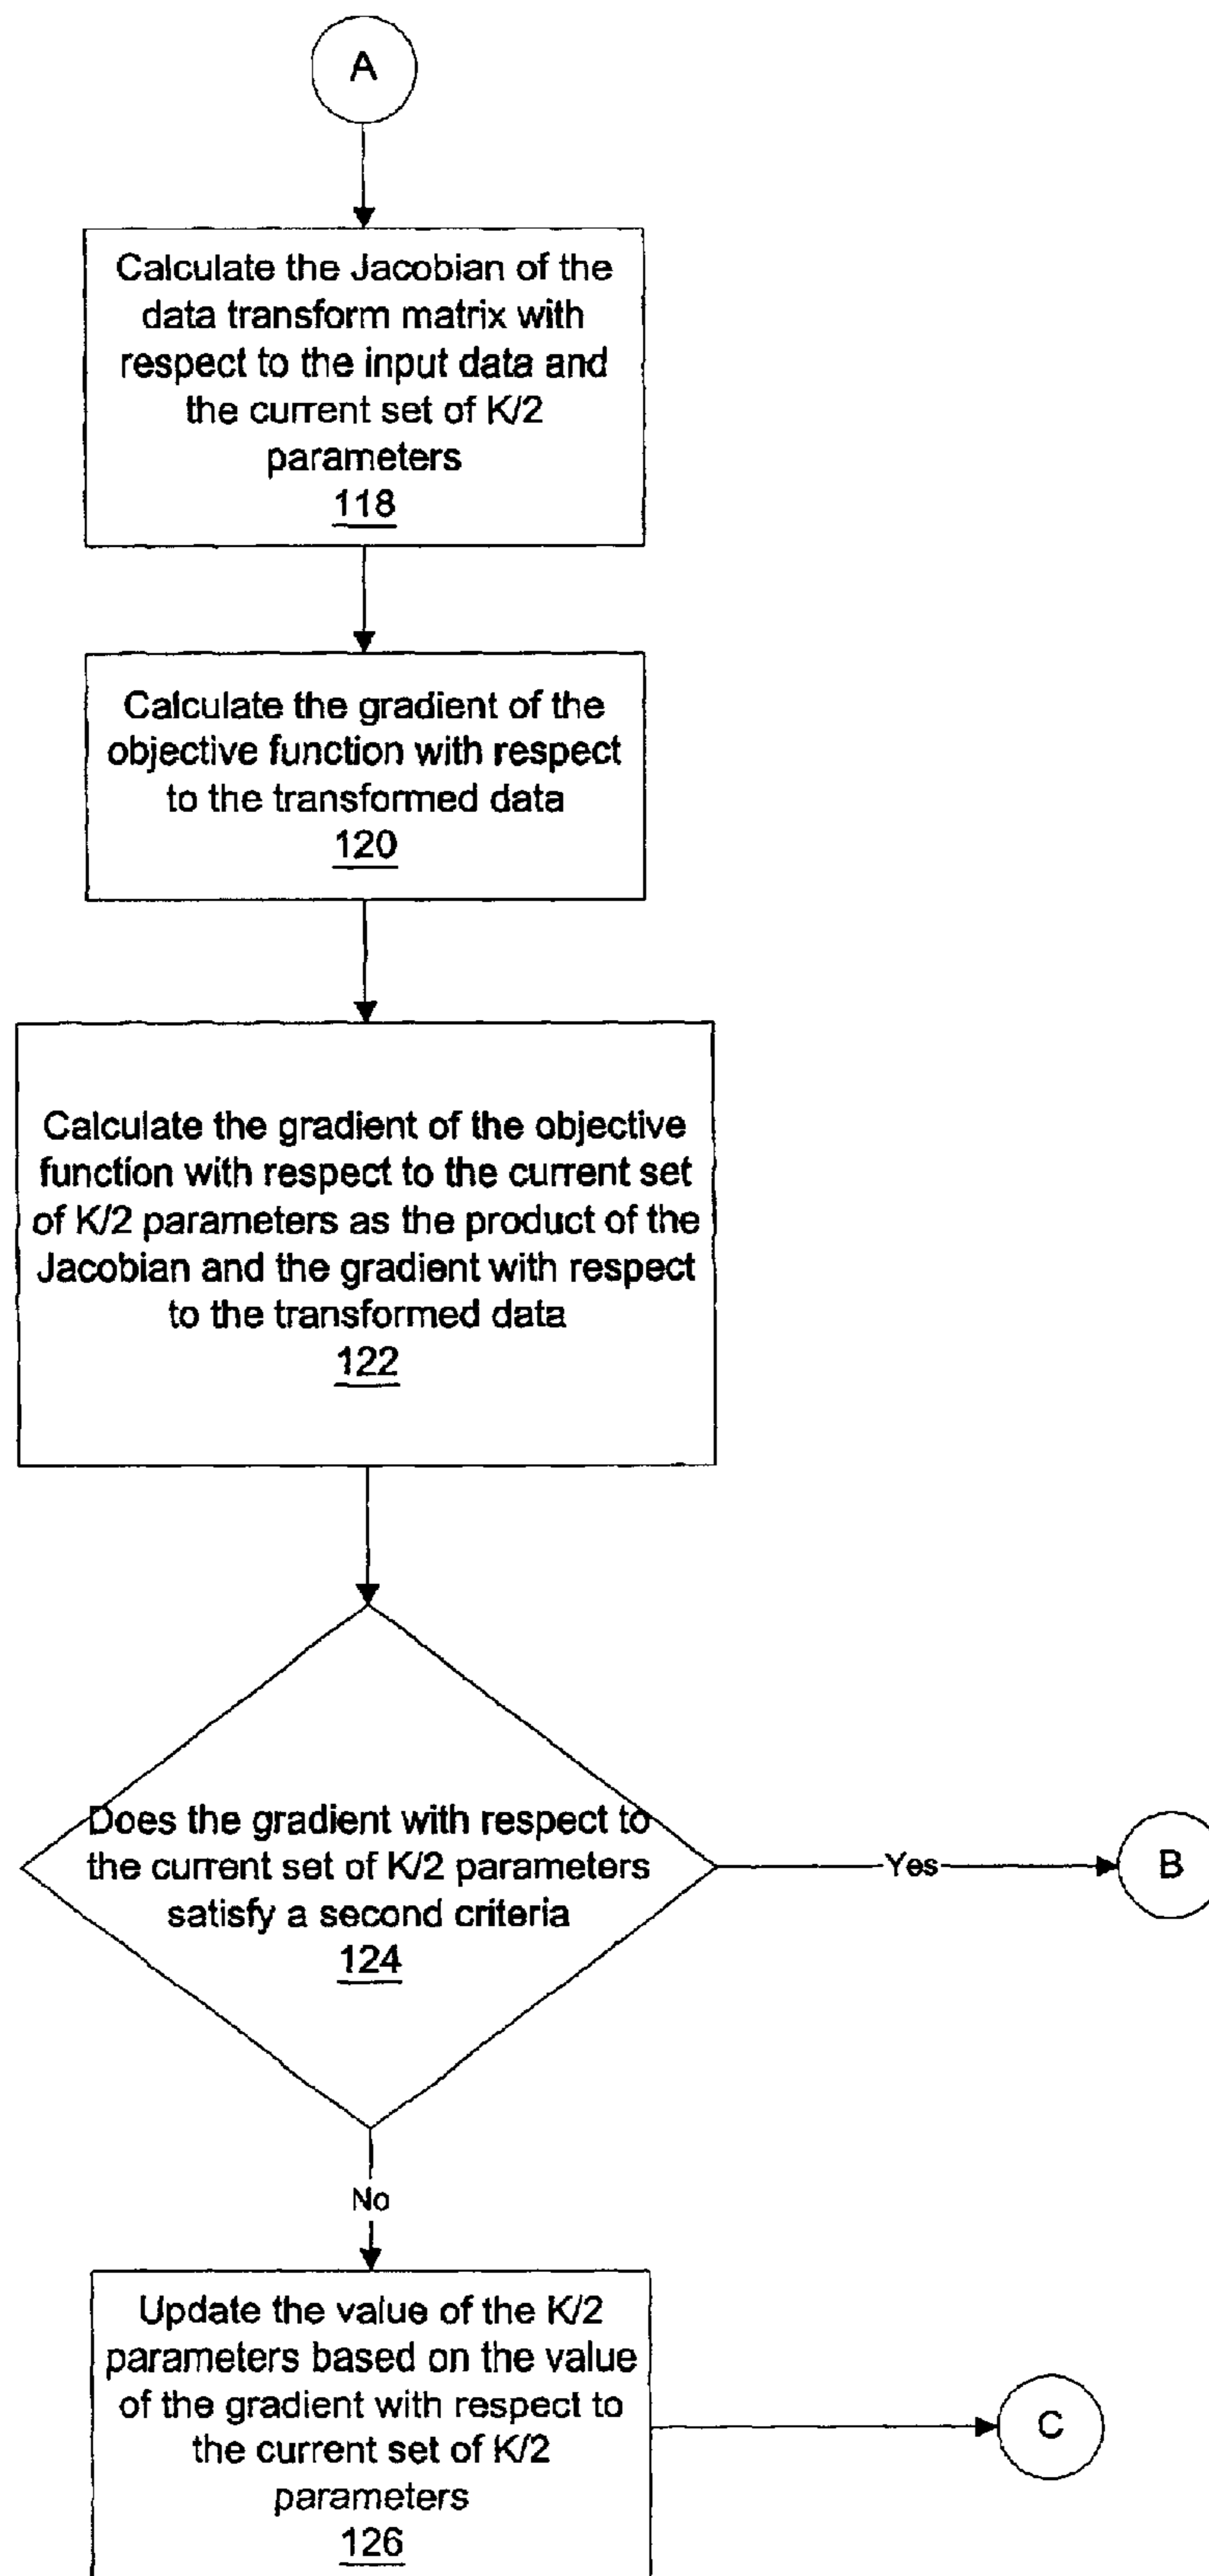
A

Calculate the Jacobian of the data transform matrix with respect to the input data and the current set of K/2 parameters
118

Calculate the gradient of the objective function with respect to the transformed data
120

Calculate the gradient of the objective function with respect to the current set of K/2 parameters as the product of the Jacobian and the gradient with respect to the transformed data
122

Does the gradient with respect to the current set of K/2 parameters satisfy a second criteria
124

Yes

B

No

Update the value of the K/2 parameters based on the value of the gradient with respect to the current set of K/2 parameters
126

C